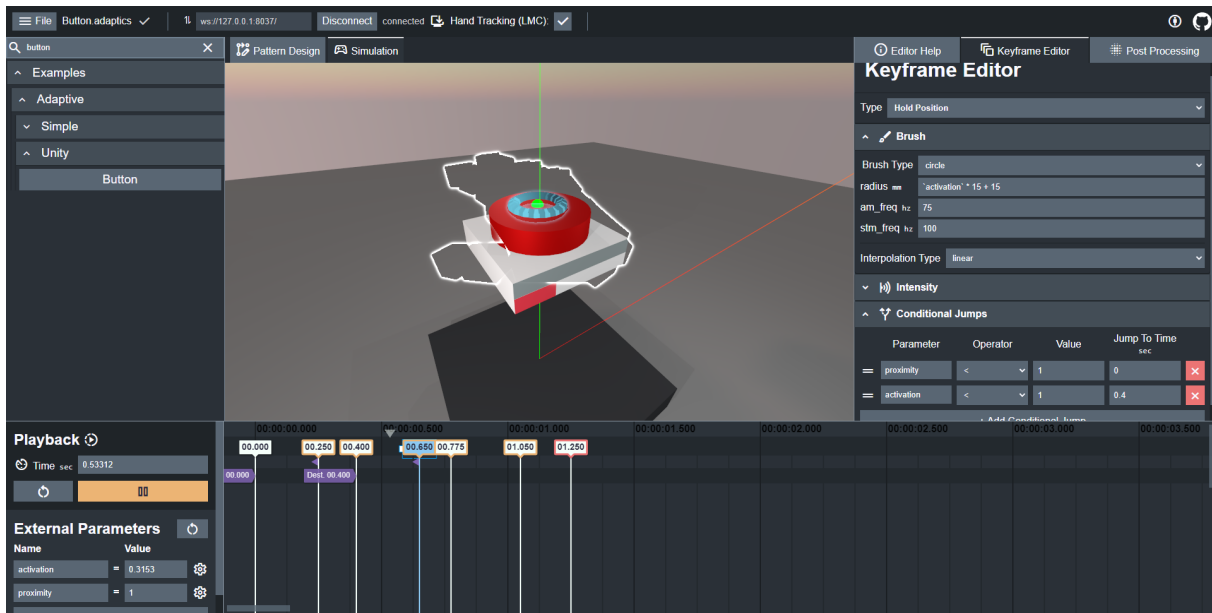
File Button.adaptics ✓ ws://127.0.0.1:8037/ Disconnect connected Hand Tracking (LMC): ✓

button

Examples

Adaptive

Simple

Unity

Button

Pattern Design Simulation

Editor Help Keyframe Editor Post Processing

Keyframe Editor

Type Hold Position

Brush

Brush Type circle

radius mm `activation` * 15 + 15

am_freq hz 75

stm_freq hz 100

Interpolation Type linear

Intensity

Conditional Jumps

| | Parameter | Operator | Value | Jump To Time sec | |
|---|---|---|---|---|---|
| = | proximity | < | 1 | 0 | × |
| = | activation | < | 1 | 0.4 | × |

+ Add Conditional Jump

Playback

Time sec 0.53312

External Parameters

Name Value

activation = 0.3153

proximity = 1

00:00:00.000 00:00:00.500 00:00:01.000 00:00:01.500 00:00:02.000 00:00:02.500 00:00:03.000 00:00:03.500

00.000 00.250 00.400 00.650 00.775 01.050 01.250

00.000 Dest. 00.400